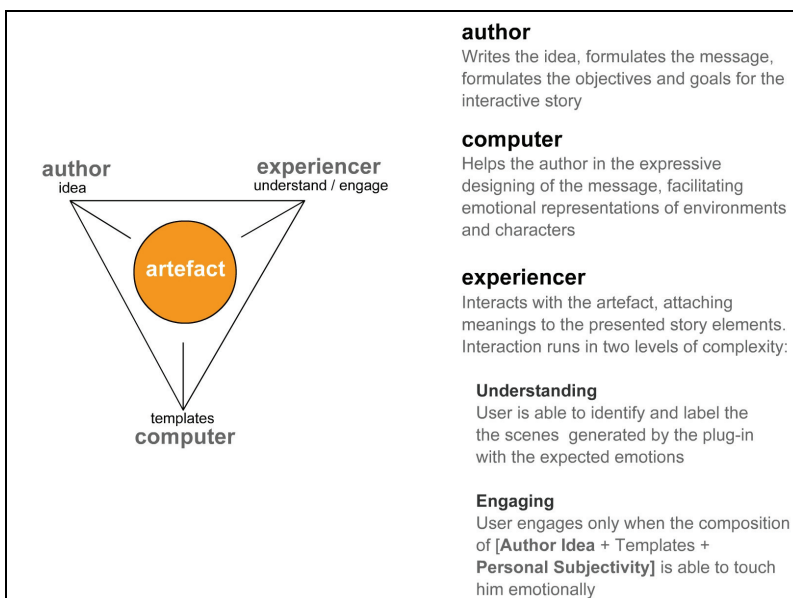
author
idea

experiencer
understand / engage

artefact

templates
computer

author
Writes the idea, formulates the message, formulates the objectives and goals for the interactive story

computer
Helps the author in the expressive designing of the message, facilitating emotional representations of environments and characters

experiencer
Interacts with the artefact, attaching meanings to the presented story elements. Interaction runs in two levels of complexity:

Understanding
User is able to identify and label the the scenes generated by the plug-in with the expected emotions

Engaging
User engages only when the composition of [Author Idea + Templates + Personal Subjectivity] is able to touch him emotionally